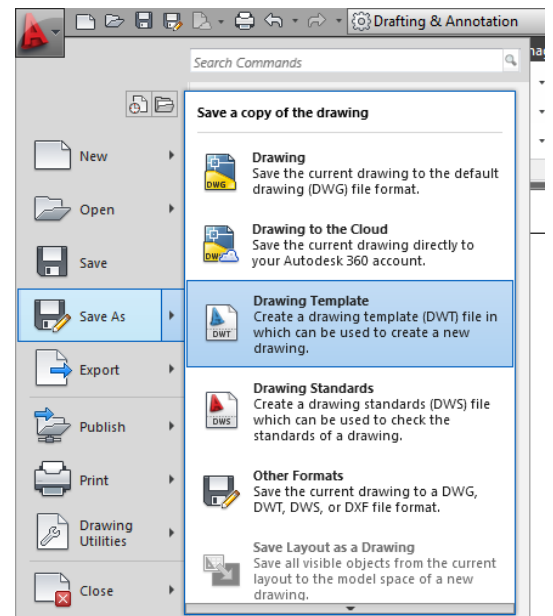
Drafting & Annotation

Search Commands

New

Open

Save

Save As

Export

Publish

Print

Drawing Utilities

Close

Save a copy of the drawing

DWG
Drawing
Save the current drawing to the default drawing (DWG) file format.

DWG
Drawing to the Cloud
Save the current drawing directly to your Autodesk 360 account.

DWT
Drawing Template
Create a drawing template (DWT) file in which can be used to create a new drawing.

DWS
Drawing Standards
Create a drawing standards (DWS) file which can be used to check the standards of a drawing.

Other Formats
Save the current drawing to a DWG, DWT, DWS, or DXF file format.

Save Layout as a Drawing
Save all visible objects from the current layout to the model space of a new drawing.